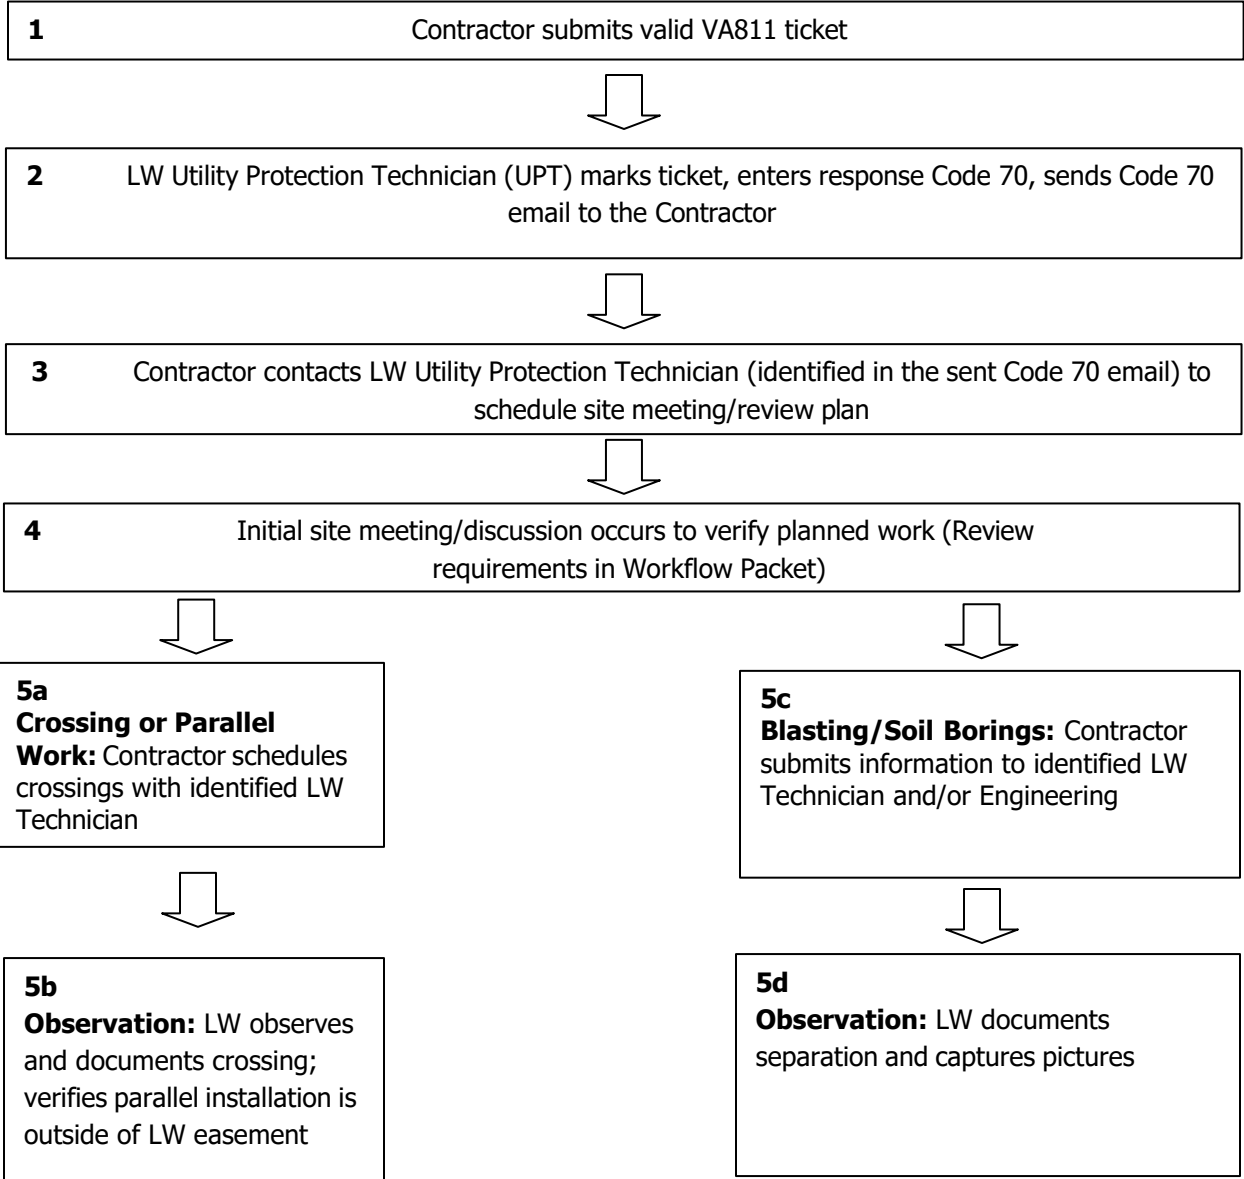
**1** Contractor submits valid VA811 ticket

**2** LW Utility Protection Technician (UPT) marks ticket, enters response Code 70, sends Code 70 email to the Contractor

**3** Contractor contacts LW Utility Protection Technician (identified in the sent Code 70 email) to schedule site meeting/review plan

**4** Initial site meeting/discussion occurs to verify planned work (Review requirements in Workflow Packet)

**5a**
**Crossing or Parallel Work:** Contractor schedules crossings with identified LW Technician

**5b**
**Observation:** LW observes and documents crossing; verifies parallel installation is outside of LW easement

**5c**
**Blasting/Soil Borings:** Contractor submits information to identified LW Technician and/or Engineering

**5d**
**Observation:** LW documents separation and captures pictures